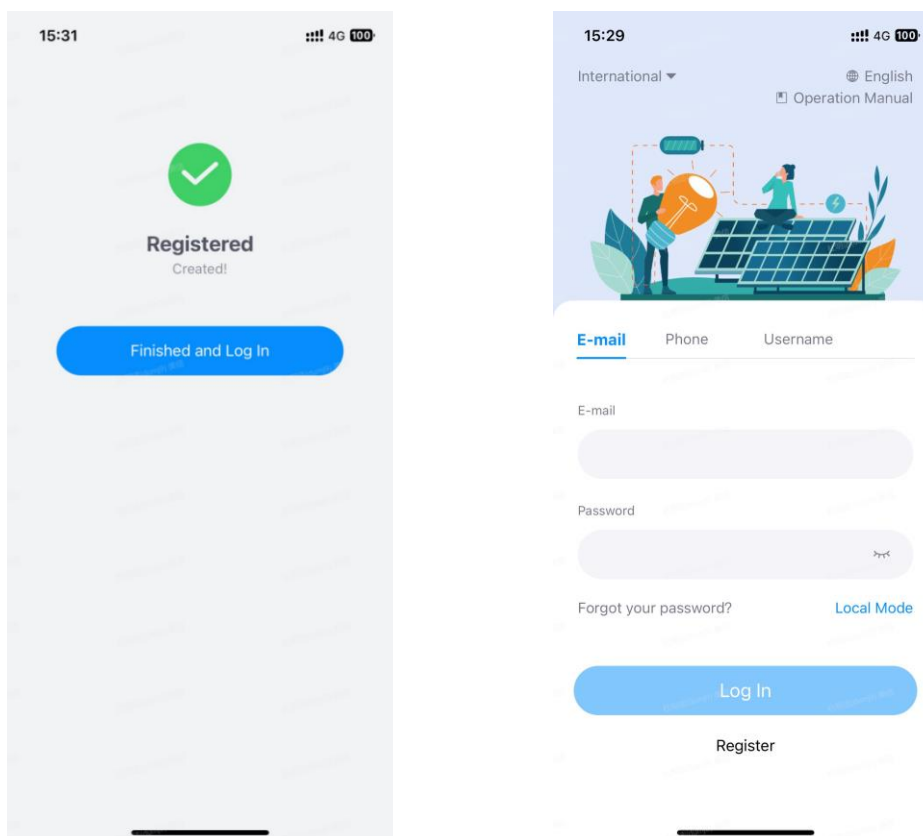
15:31 4G 100

Registered
Created!

Finished and Log In

15:29 4G 100

International

English
Operation Manual

E-mail Phone Username

E-mail

Password

Forgot your password? Local Mode

Log In

Register